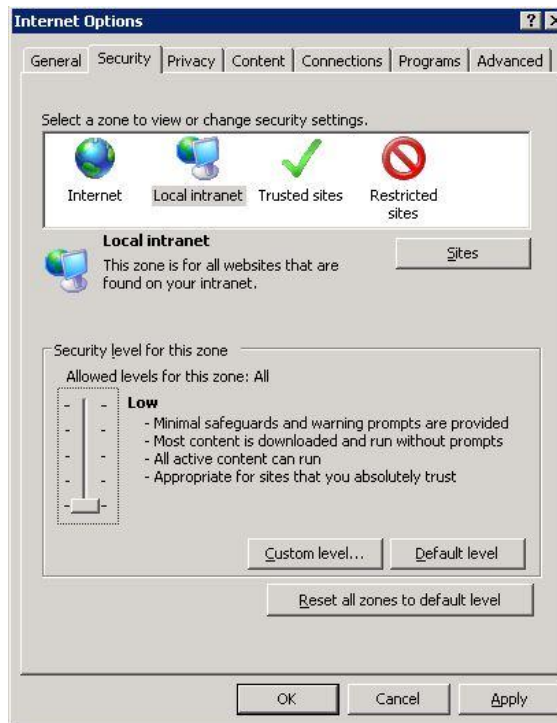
Internet Options

? X

General | Security | Privacy | Content | Connections | Programs | Advanced

Select a zone to view or change security settings.

Internet

Local intranet

Trusted sites

Restricted sites

Local intranet

This zone is for all websites that are found on your intranet.

Sites

Security level for this zone

Allowed levels for this zone: All

Low

- Minimal safeguards and warning prompts are provided
- Most content is downloaded and run without prompts
- All active content can run
- Appropriate for sites that you absolutely trust

Custom level...

Default level

Reset all zones to default level

OK

Cancel

Apply